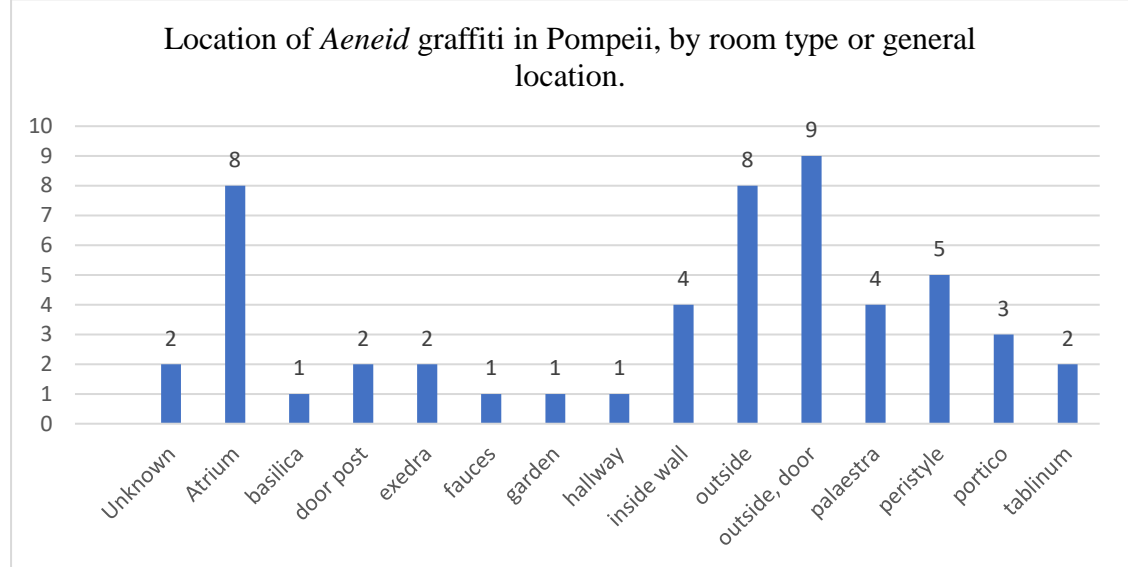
Location of *Aeneid* graffiti in Pompeii, by room type or general location.

| Location | Count |
|---|---|
| Unknown | 2 |
| Atrium | 8 |
| basilica | 1 |
| door post | 2 |
| exedra | 2 |
| fauces | 1 |
| garden | 1 |
| hallway | 1 |
| inside wall | 4 |
| outside | 8 |
| outside, door | 9 |
| palaestra | 4 |
| peristyle | 5 |
| portico | 3 |
| tablinum | 2 |

10
9
8
7
6
5
4
3
2
1
0